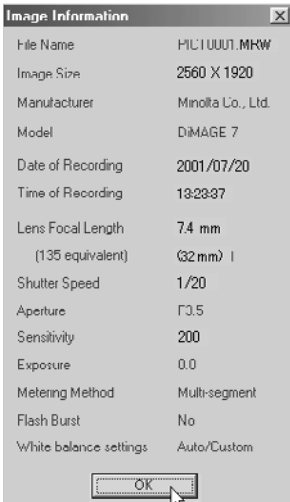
Image Information

File Name PICT0001.MRW
Image Size 2560 X 1920
Manufacturer Minolta Co., Ltd.
Model DiMAGE 7
Date of Recording 2001/07/20
Time of Recording 13:23:37
Lens Focal Length 7.4 mm
(135 equivalent) (32 mm)
Shutter Speed 1/20
Aperture F3.5
Sensitivity 200
Exposure 0.0
Metering Method Multi-segment
Flash Burst No
White balance settings Auto/Custom

OK